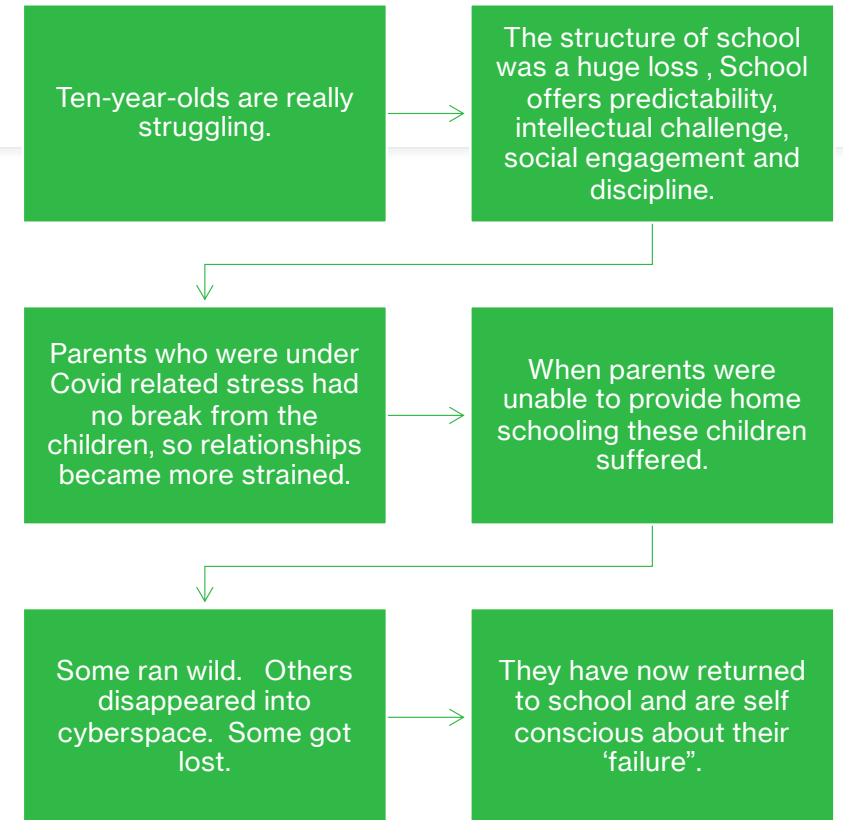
Ten-year-olds are really struggling.

The structure of school was a huge loss , School offers predictability, intellectual challenge, social engagement and discipline.

Parents who were under Covid related stress had no break from the children, so relationships became more strained.

When parents were unable to provide home schooling these children suffered.

Some ran wild. Others disappeared into cyberspace. Some got lost.

They have now returned to school and are self conscious about their ‘failure”.